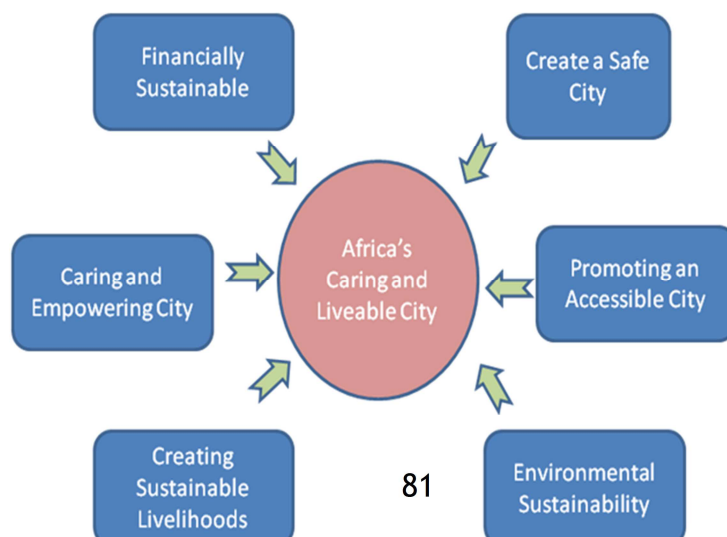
Financially Sustainable

Create a Safe City

Caring and Empowering City

Africa's Caring and Liveable City

Promoting an Accessible City

Creating Sustainable Livelihoods

81

Environmental Sustainability